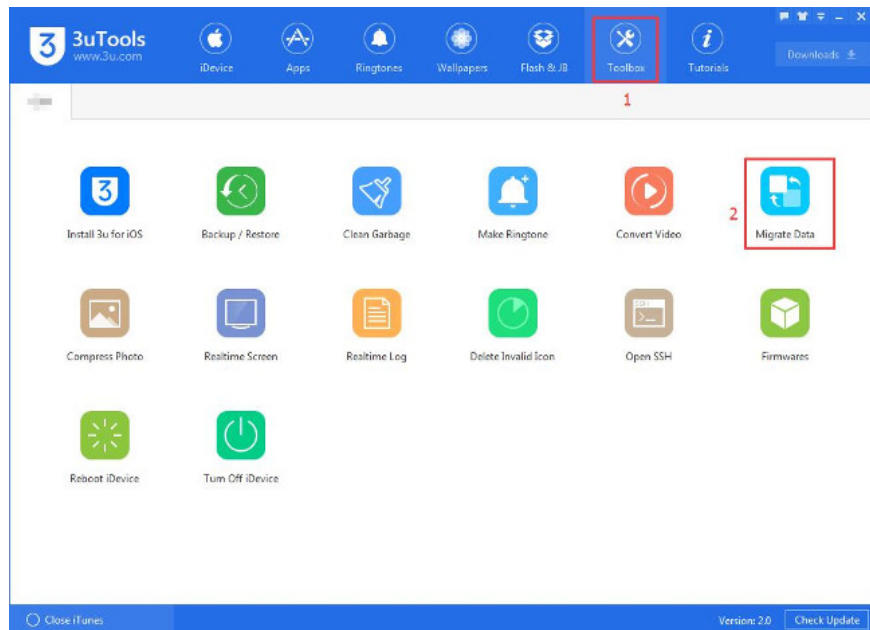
3uTools
www.3u.com

iDevice Apps Ringtones Wallpapers Flash & JB Toolbox Tutorials

Downloads

1

Install 3u for iOS
Backup / Restore
Clean Garbage
Make Ringtone
Convert Video
2
Migrate Data

Compress Photo
Realtime Screen
Realtime Log
Delete Invalid Icon
Open SSH
Firmwares

Reboot iDevice
Turn Off iDevice

Close iTunes
Version: 2.0
Check Update